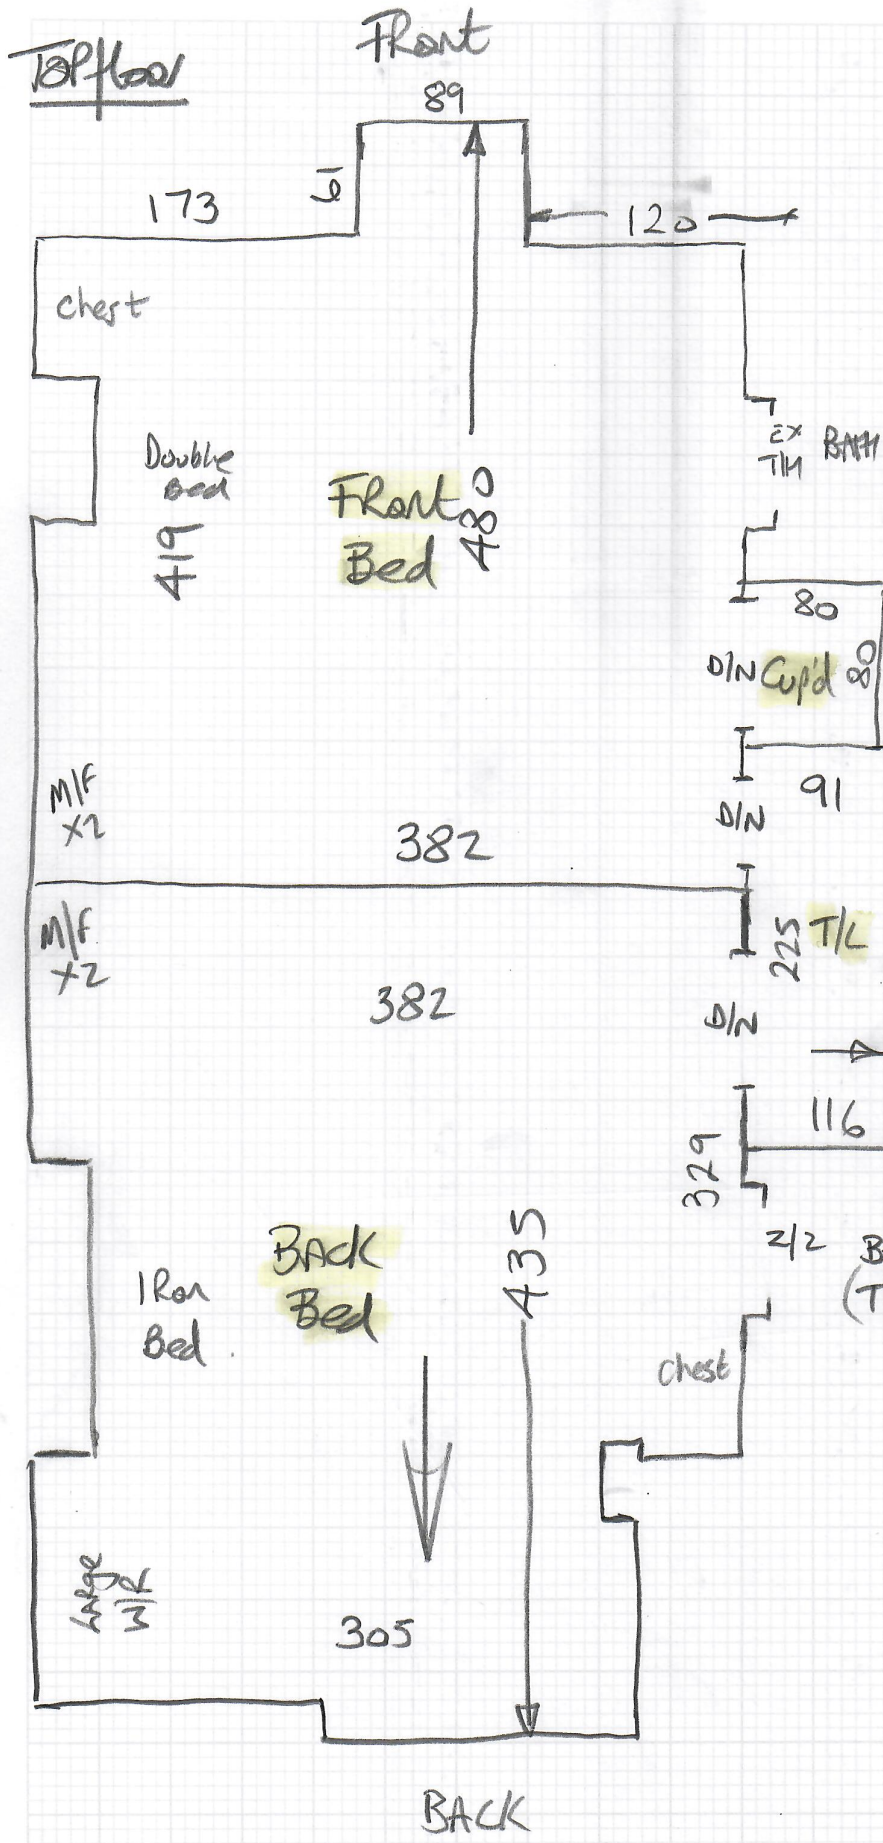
Top floor

FRont

89

173

10

120

chest

EX TIM

BATH

Double Bed

419

FRont Bed

430

80

D/N

Cup'd

80

91

D/N

M/F x2

382

M/F x2

225

T/L

382

D/N

116

329

2/2

B

(T

1Ron Bed

BACK Bed

435

chest

Large Ward 3

305

BACK